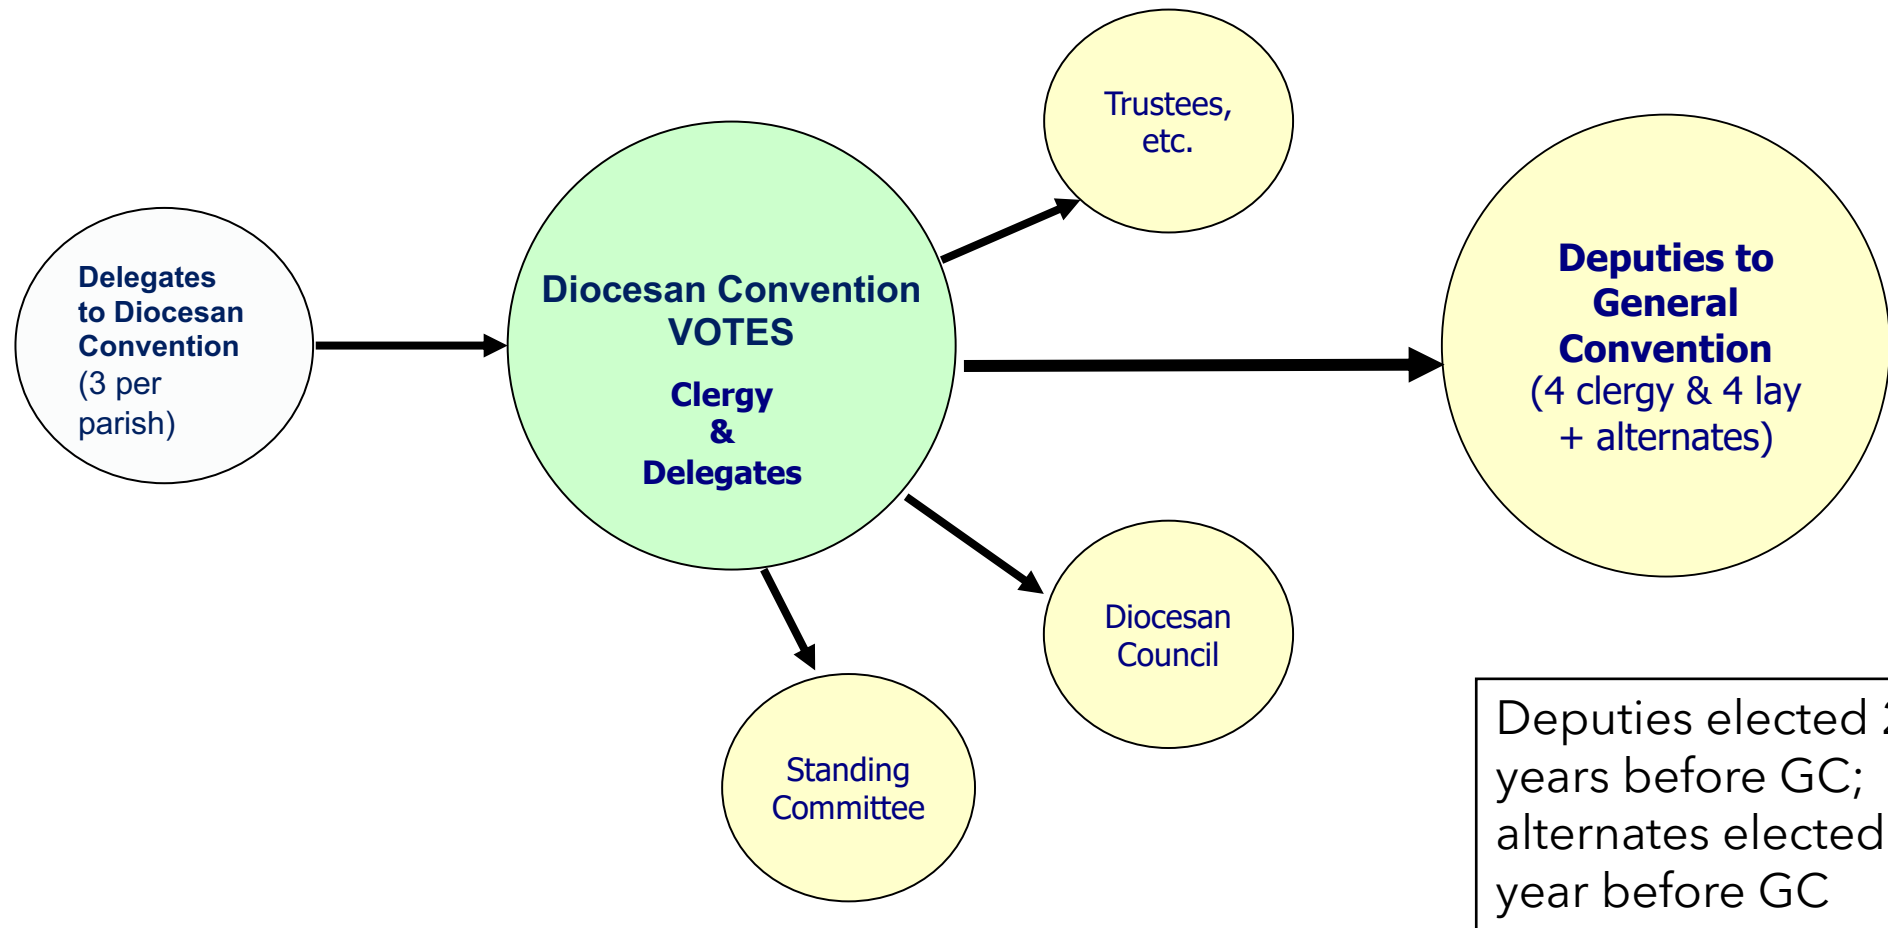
Delegates to Diocesan Convention (3 per parish)

Diocesan Convention VOTES

Clergy & Delegates

Trustees, etc.

Deputies to General Convention (4 clergy & 4 lay + alternates)

Diocesan Council

Standing Committee

Deputies elected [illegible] years before GC; alternates elected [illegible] year before GC